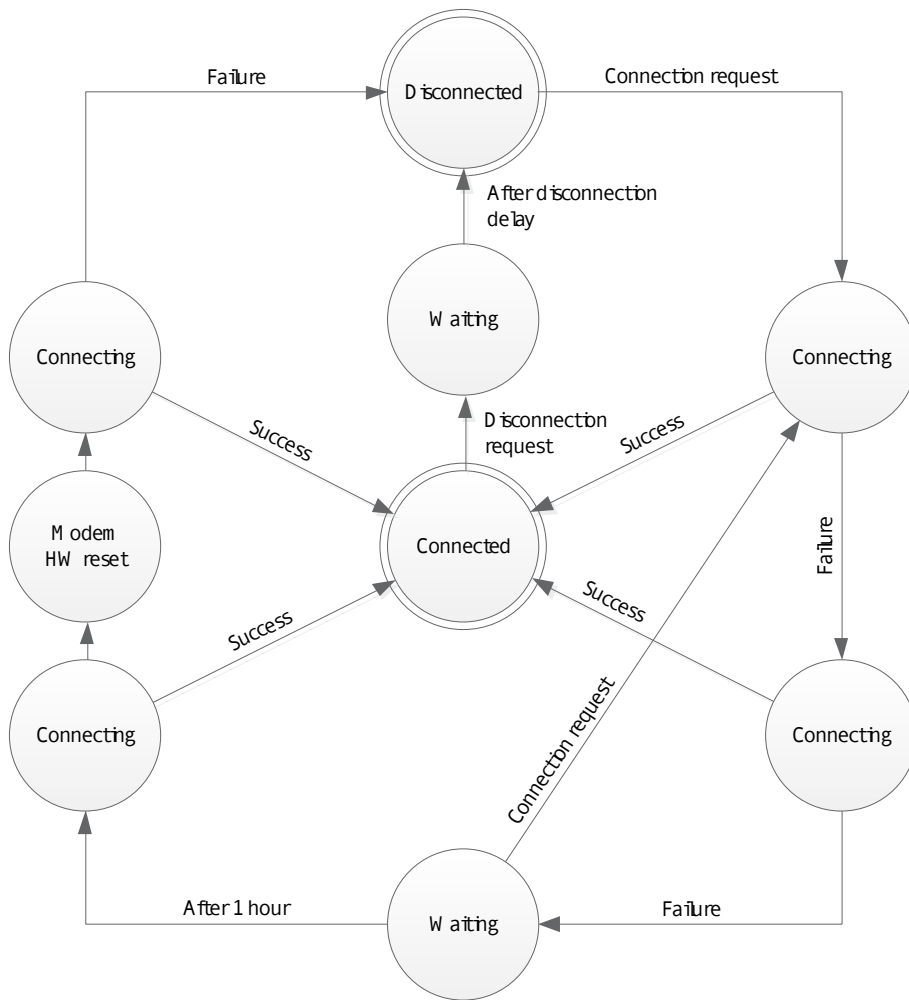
Failure
Disconnected
Connection request
After disconnection delay
Waiting
Connecting
Connecting
Success
Disconnection request
Success
Modem HW reset
Connected
Failure
Success
Success
Connecting
Connection request
Connecting
After 1 hour
Waiting
Failure